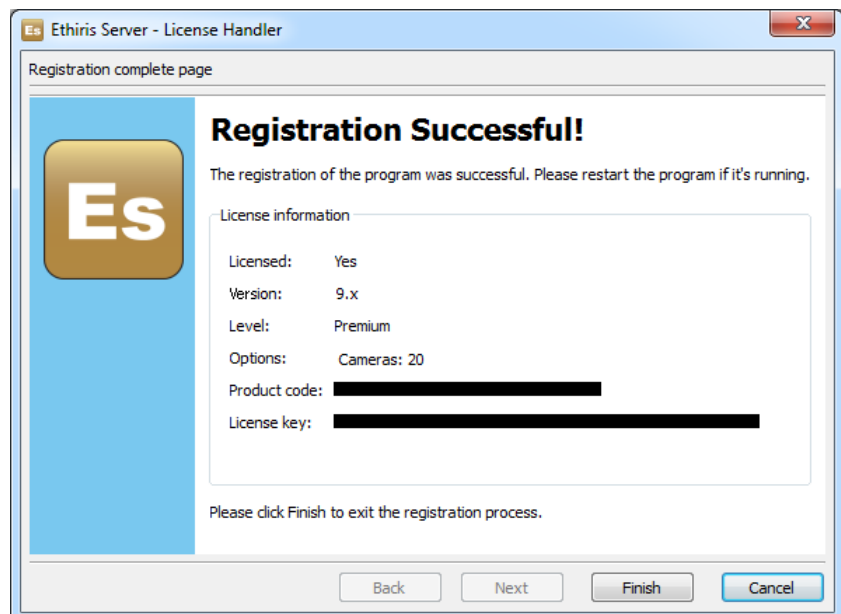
Es Ethiris Server - License Handler

Registration complete page

Es

Registration Successful!

The registration of the program was successful. Please restart the program if it's running.

License information

Licensed: Yes

Version: 9.x

Level: Premium

Options: Cameras: 20

Product code: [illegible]

License key: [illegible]

Please click Finish to exit the registration process.

Back Next Finish Cancel